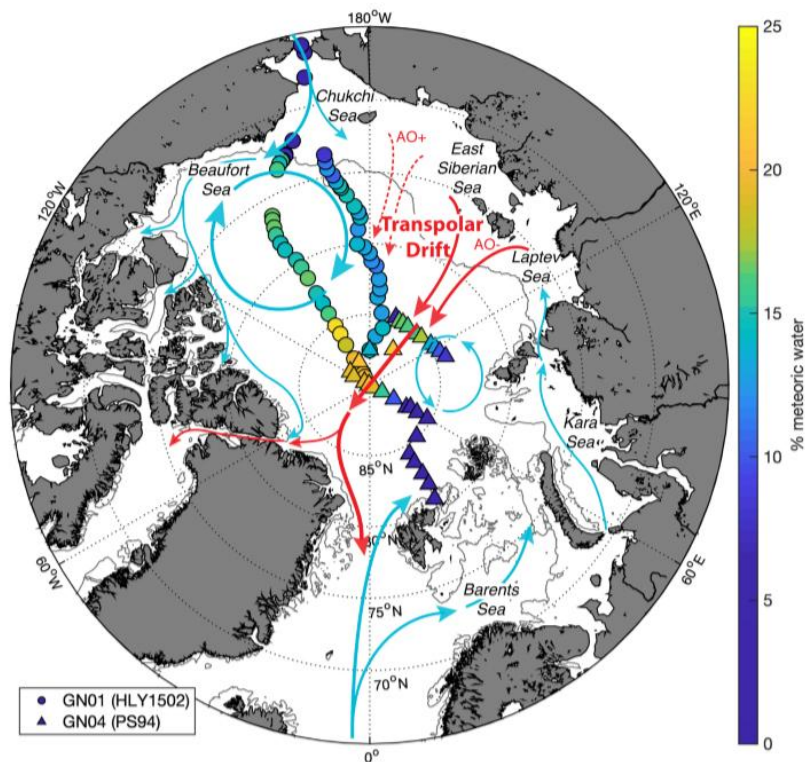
180°W

Chukchi Sea

AO+

East Siberian Sea

Beaufort Sea

120°W

120°E

Transpolar Drift

AO-

Laptev Sea

Kara Sea

85°N

80°N

60°W

60°E

Barents Sea

75°N

70°N

0°

GN01 (HLY1502)

GN04 (PS94)

25

20

15

10

5

0

% meteoric water